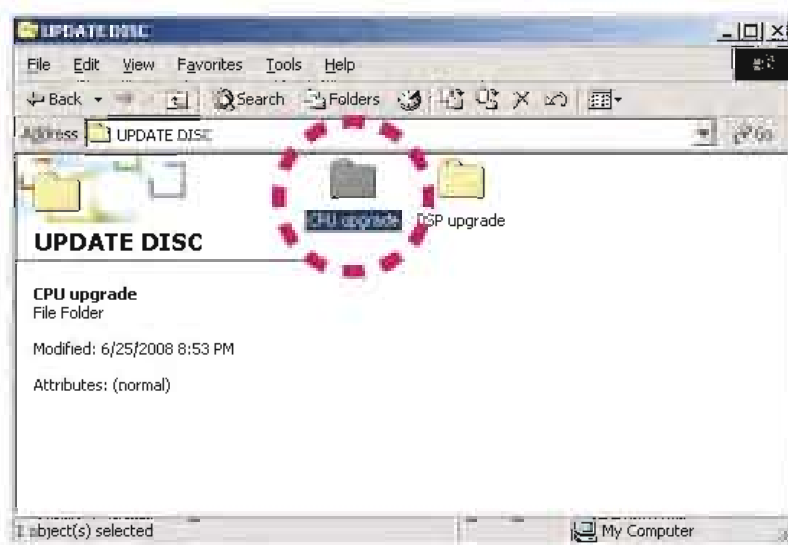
UPDATE DISC

File Edit View Favorites Tools Help

Back Search Folders

Address UPDATE DISC

Go

UPDATE DISC

CPU upgrade

DSP upgrade

CPU upgrade
File Folder

Modified: 6/25/2008 8:53 PM

Attributes: (normal)

1 object(s) selected

My Computer